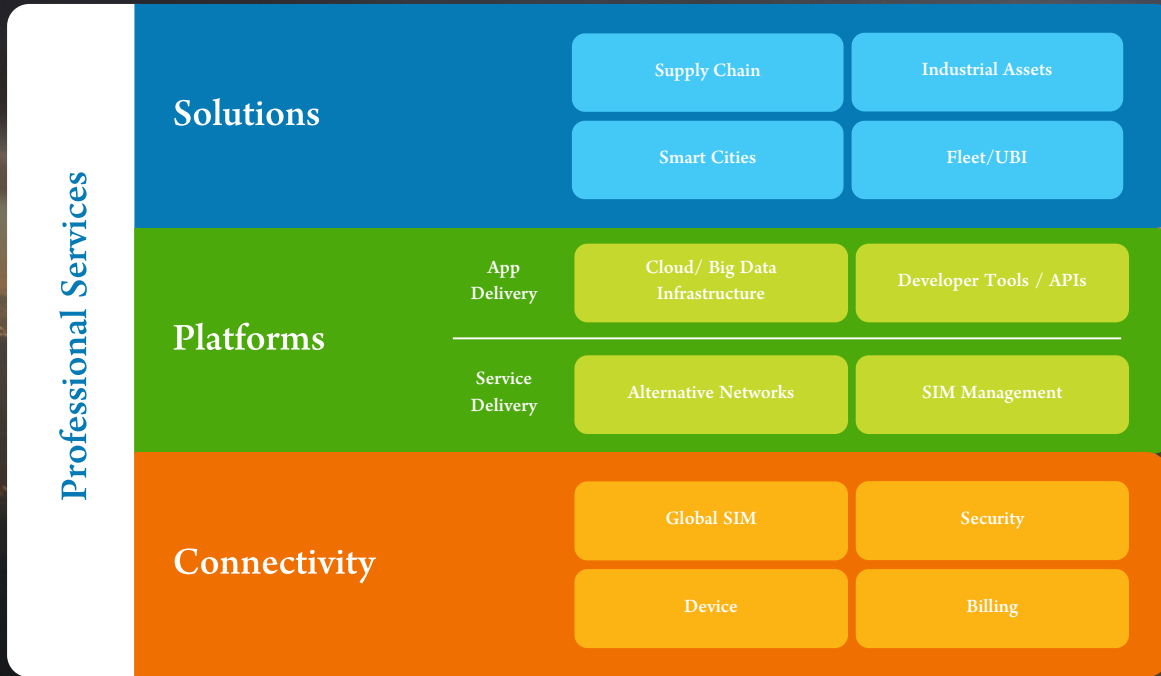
Professional Services

Solutions

Supply Chain

Industrial Assets

Smart Cities

Fleet/UBI

Platforms

App Delivery

Cloud/ Big Data Infrastructure

Developer Tools / APIs

Service Delivery

Alternative Networks

SIM Management

Connectivity

Global SIM

Security

Device

Billing